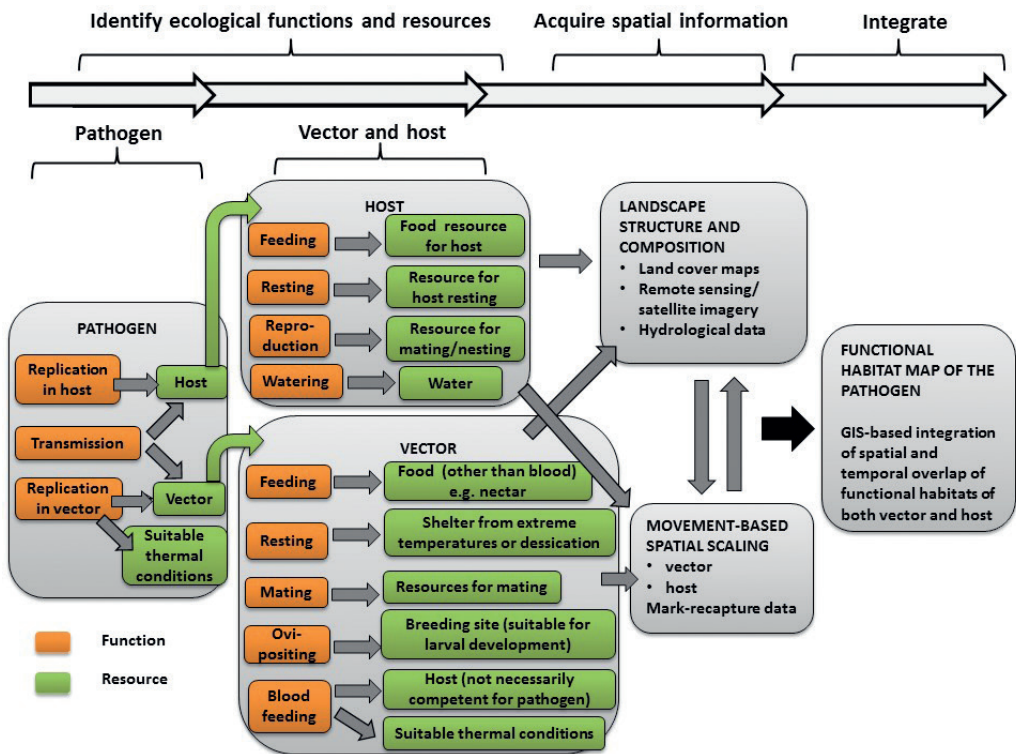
Identify ecological functions and resources

Acquire spatial information

Integrate

Pathogen

Vector and host

PATHOGEN

Replication in host

Host

Transmission

Replication in vector

Vector

Suitable thermal conditions

HOST

Feeding

Food resource for host

Resting

Resource for host resting

Reproduction

Resource for mating/nesting

Watering

Water

VECTOR

Feeding

Food (other than blood) e.g. nectar

Resting

Shelter from extreme temperatures or dessication

Mating

Resources for mating

Ovipositing

Breeding site (suitable for larval development)

Blood feeding

Host (not necessarily competent for pathogen)

Suitable thermal conditions

LANDSCAPE STRUCTURE AND COMPOSITION
• Land cover maps
• Remote sensing/ satellite imagery
• Hydrological data

MOVEMENT-BASED SPATIAL SCALING
• vector
• host
Mark-recapture data

FUNCTIONAL HABITAT MAP OF THE PATHOGEN

GIS-based integration of spatial and temporal overlap of functional habitats of both vector and host

Function

Resource